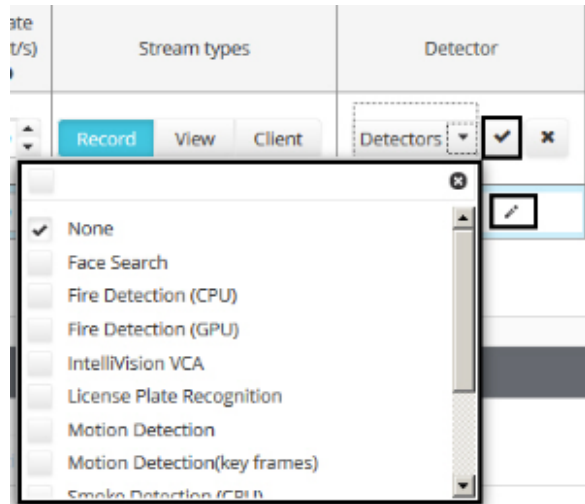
ate
t/s)

Stream types

Detector

Record View Client

Detectors

None
Face Search
Fire Detection (CPU)
Fire Detection (GPU)
IntelliVision VCA
License Plate Recognition
Motion Detection
Motion Detection(key frames)
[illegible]